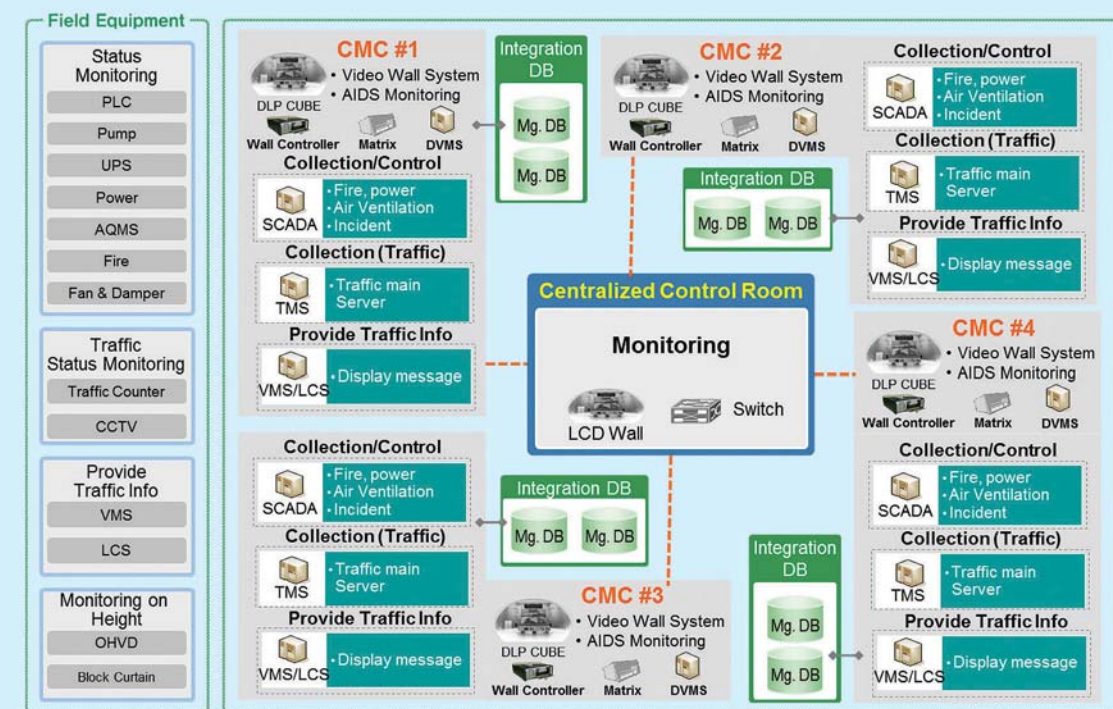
Field Equipment

Status Monitoring
PLC
Pump
UPS
Power
AQMS
Fire
Fan & Damper

Traffic Status Monitoring
Traffic Counter
CCTV

Provide Traffic Info
VMS
LCS

Monitoring on Height
OHVD
Block Curtain

CMC #1
DLP CUBE
• Video Wall System
• AIDS Monitoring
Wall Controller
Matrix
DVMS
Collection/Control
SCADA
• Fire, power
• Air Ventilation
• Incident
Collection (Traffic)
TMS
• Traffic main Server
Provide Traffic Info
VMS/LCS
• Display message

Integration DB
Mg. DB
Mg. DB

CMC #2
DLP CUBE
• Video Wall System
• AIDS Monitoring
Wall Controller
Matrix
DVMS
Integration DB
Mg. DB
Mg. DB
Collection/Control
SCADA
• Fire, power
• Air Ventilation
• Incident
Collection (Traffic)
TMS
• Traffic main Server
Provide Traffic Info
VMS/LCS
• Display message

Centralized Control Room
Monitoring
LCD Wall
Switch

CMC #4
DLP CUBE
• Video Wall System
• AIDS Monitoring
Wall Controller
Matrix
DVMS
Collection/Control
SCADA
• Fire, power
• Air Ventilation
• Incident
Collection (Traffic)
TMS
• Traffic main Server
Provide Traffic Info
VMS/LCS
• Display message

Integration DB
Mg. DB
Mg. DB

Collection/Control
SCADA
• Fire, power
• Air Ventilation
• Incident
Integration DB
Mg. DB
Mg. DB
Collection (Traffic)
TMS
• Traffic main Server
Provide Traffic Info
VMS/LCS
• Display message
CMC #3
DLP CUBE
• Video Wall System
• AIDS Monitoring
Wall Controller
Matrix
DVMS